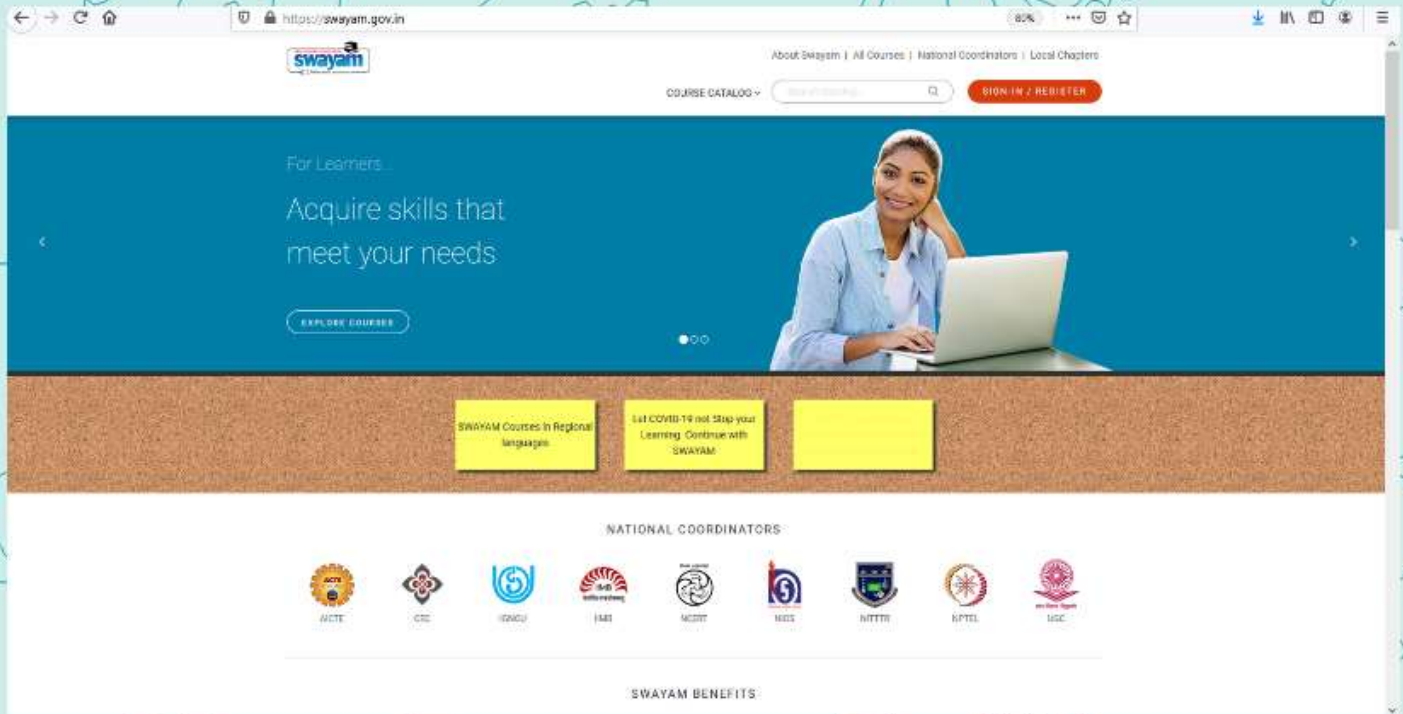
https://swayam.gov.in

80%

swayam

About Swayam | All Courses | National Coordinators | Local Chapters

COURSE CATALOG

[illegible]

SIGN-IN / REGISTER

For Learners

Acquire skills that meet your needs

EXPLORE COURSES

SWAYAM Courses in Regional languages

Let COVID-19 not Stop your Learning. Continue with SWAYAM

NATIONAL COORDINATORS

AICTE

CEC

IGNOU

IIMB

NCERT

NIOS

NITTTR

NPTEL

UGC

SWAYAM BENEFITS